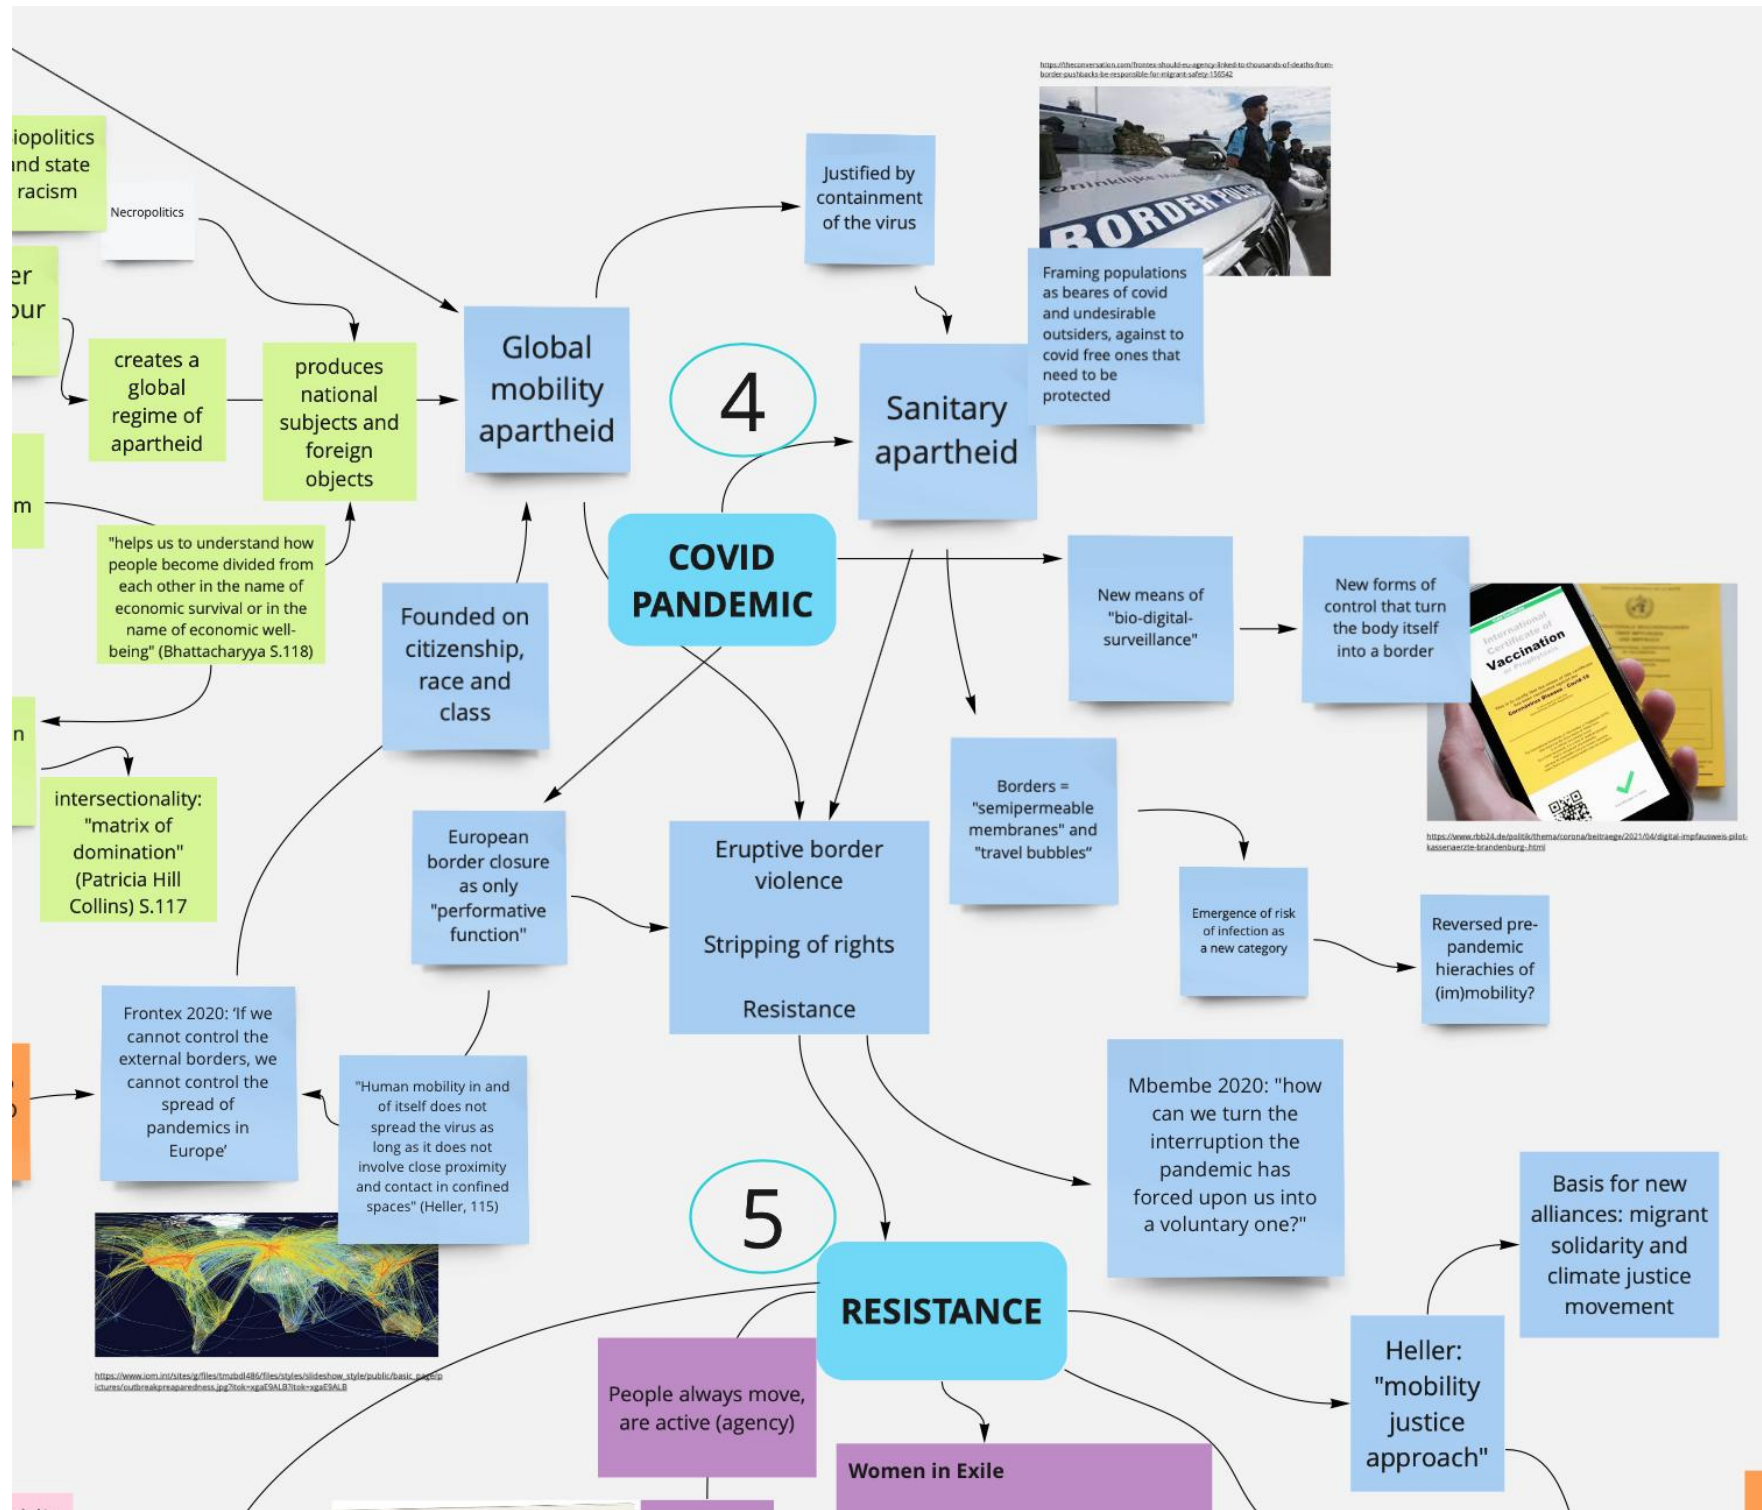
iopolitics
and state
racism

Necropolitics

er
our

creates a global regime of apartheid

produces national subjects and foreign objects

Global mobility apartheid

Justified by containment of the virus

https://theconversation.com/frontex-should-eu-agency-linked-to-thousands-of-deaths-from-border-pushbacks-be-responsible-for-migrant-safety-156542

BORDER POLICE

Framing populations as beares of covid and undesirable outsiders, against to covid free ones that need to be protected

4

Sanitary apartheid

m

"helps us to understand how people become divided from each other in the name of economic survival or in the name of economic well-being" (Bhattacharyya S.118)

COVID PANDEMIC

Founded on citizenship, race and class

New means of "bio-digital-surveillance"

New forms of control that turn the body itself into a border

International Certificate of Vaccination

https://www.rbb24.de/politik/thema/corona/beitraege/2021/04/digital-impfausweis-pilot-kassenaerzte-brandenburg-.html

n

intersectionality: "matrix of domination" (Patricia Hill Collins) S.117

European border closure as only "performative function"

Eruptive border violence

Stripping of rights

Resistance

Borders = "semipermeable membranes" and "travel bubbles"

Emergence of risk of infection as a new category

Reversed pre-pandemic hierachies of (im)mobility?

Frontex 2020: 'If we cannot control the external borders, we cannot control the spread of pandemics in Europe'

"Human mobility in and of itself does not spread the virus as long as it does not involve close proximity and contact in confined spaces" (Heller, 115)

Mbembe 2020: "how can we turn the interruption the pandemic has forced upon us into a voluntary one?"

5

https://www.iom.int/sites/g/files/tmzbdl486/files/styles/slideshow_style/public/basic_page/pictures/outbreakpreparedness.jpg?itok=xgaE9ALB?itok=xgaE9ALB

RESISTANCE

Basis for new alliances: migrant solidarity and climate justice movement

People always move, are active (agency)

Heller: "mobility justice approach"

Women in Exile